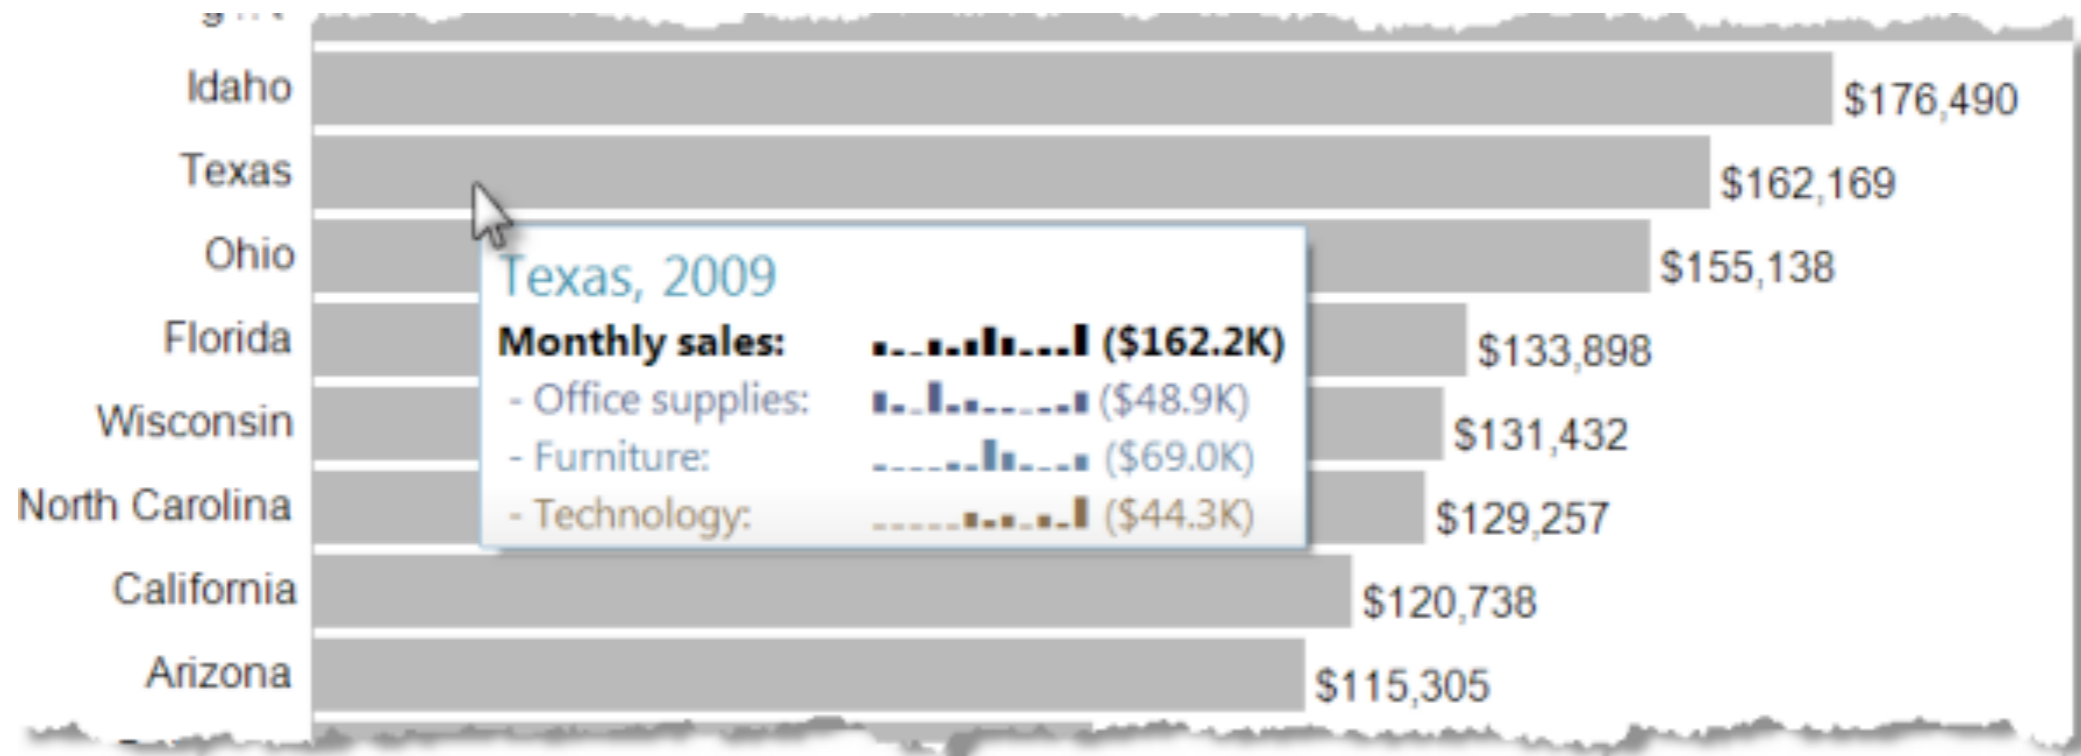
Idaho $176,490
Texas $162,169
Ohio $155,138
Florida $133,898
Wisconsin $131,432
North Carolina $129,257
California $120,738
Arizona $115,305

Texas, 2009
Monthly sales: ($162.2K)
- Office supplies: ($48.9K)
- Furniture: ($69.0K)
- Technology: ($44.3K)